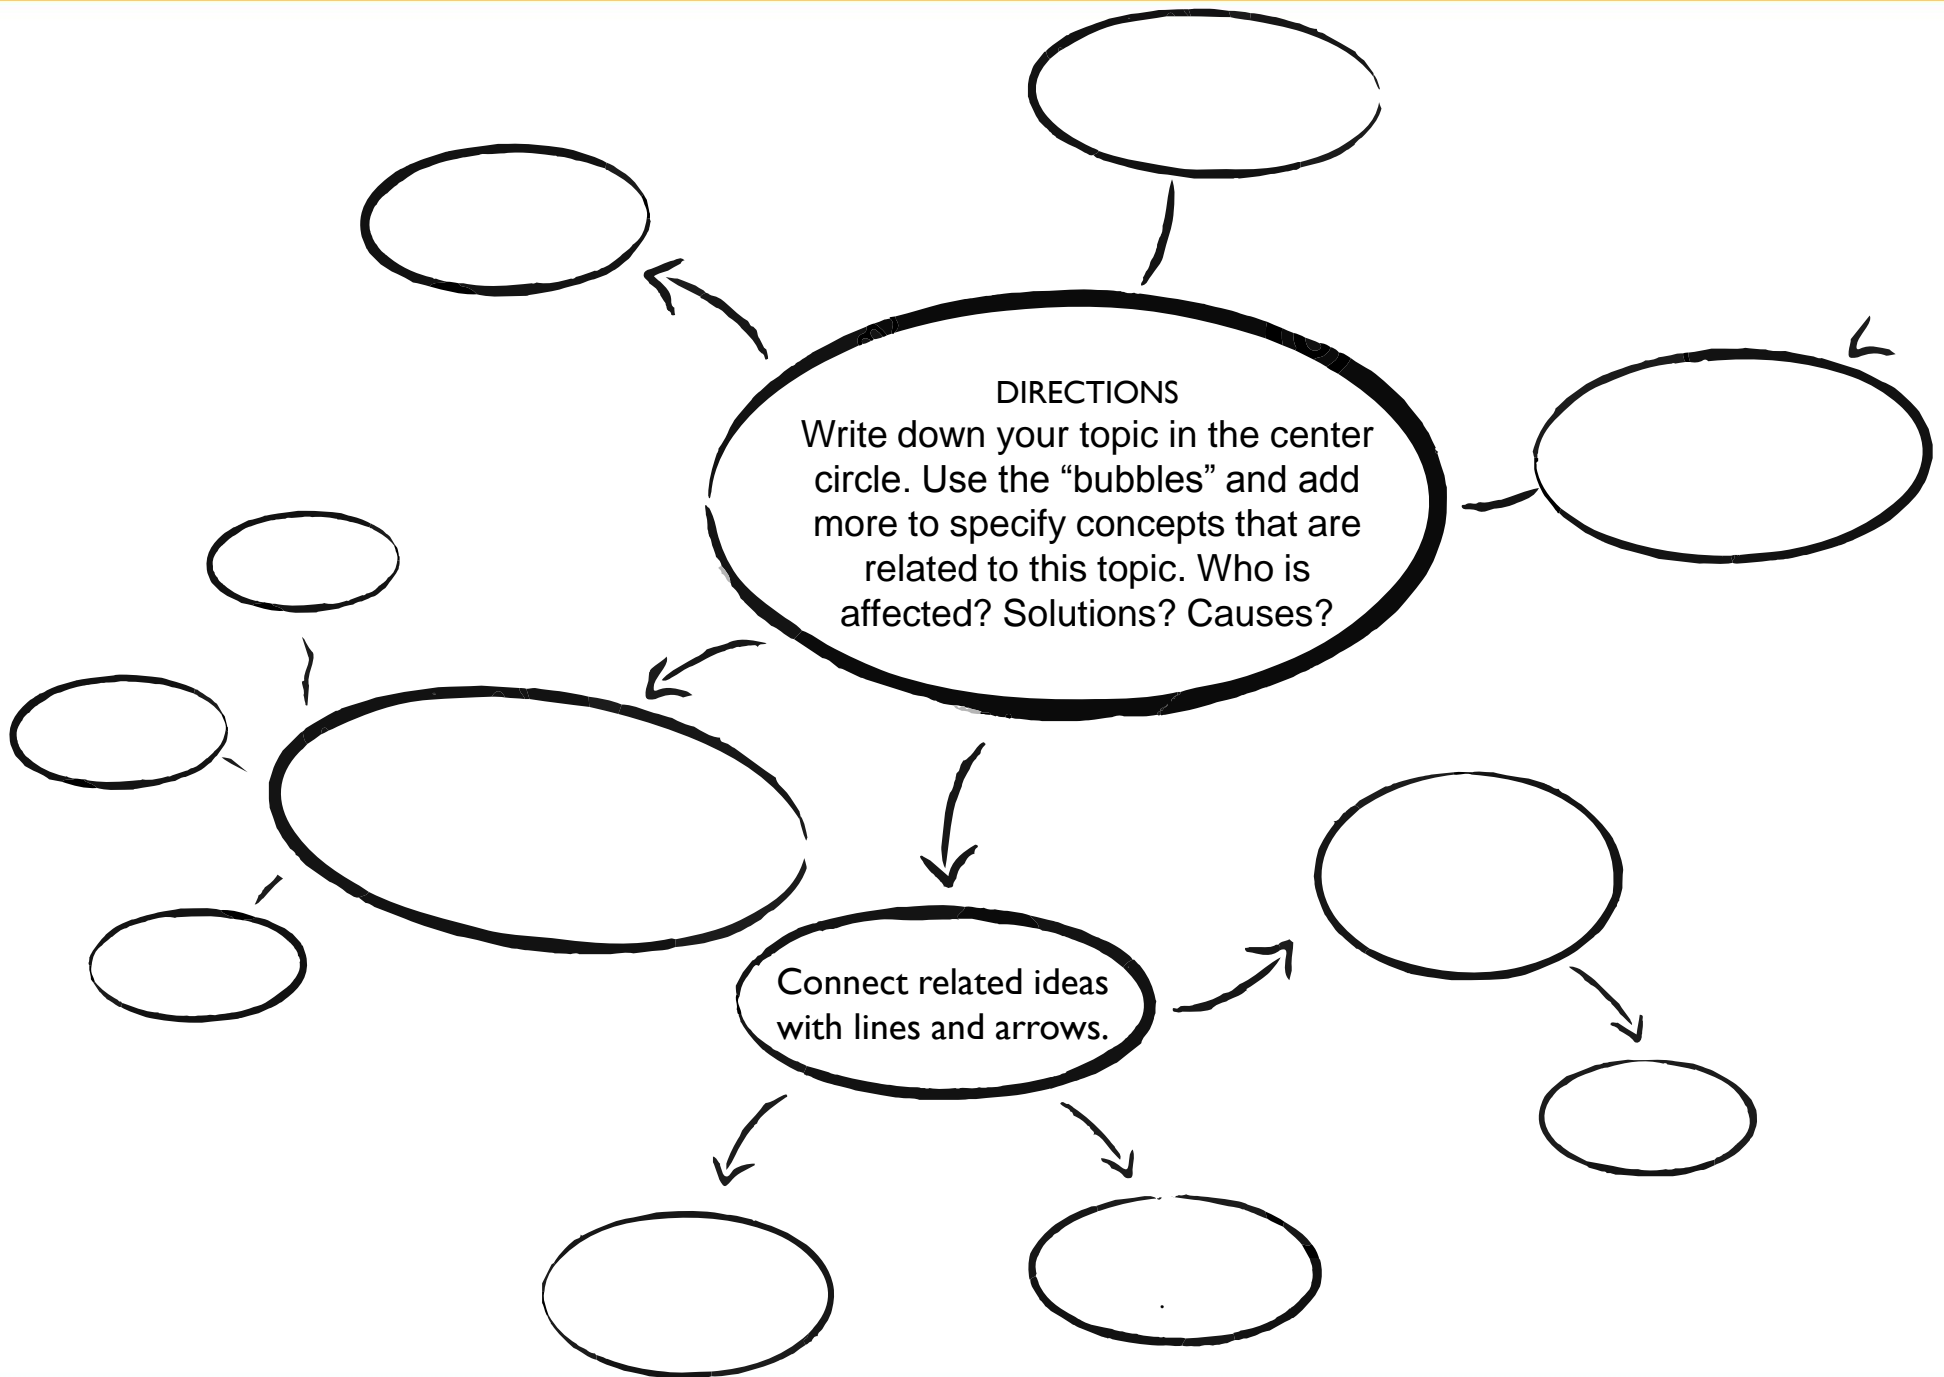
DIRECTIONS
Write down your topic in the center circle. Use the “bubbles” and add more to specify concepts that are related to this topic. Who is affected? Solutions? Causes?

Connect related ideas with lines and arrows.